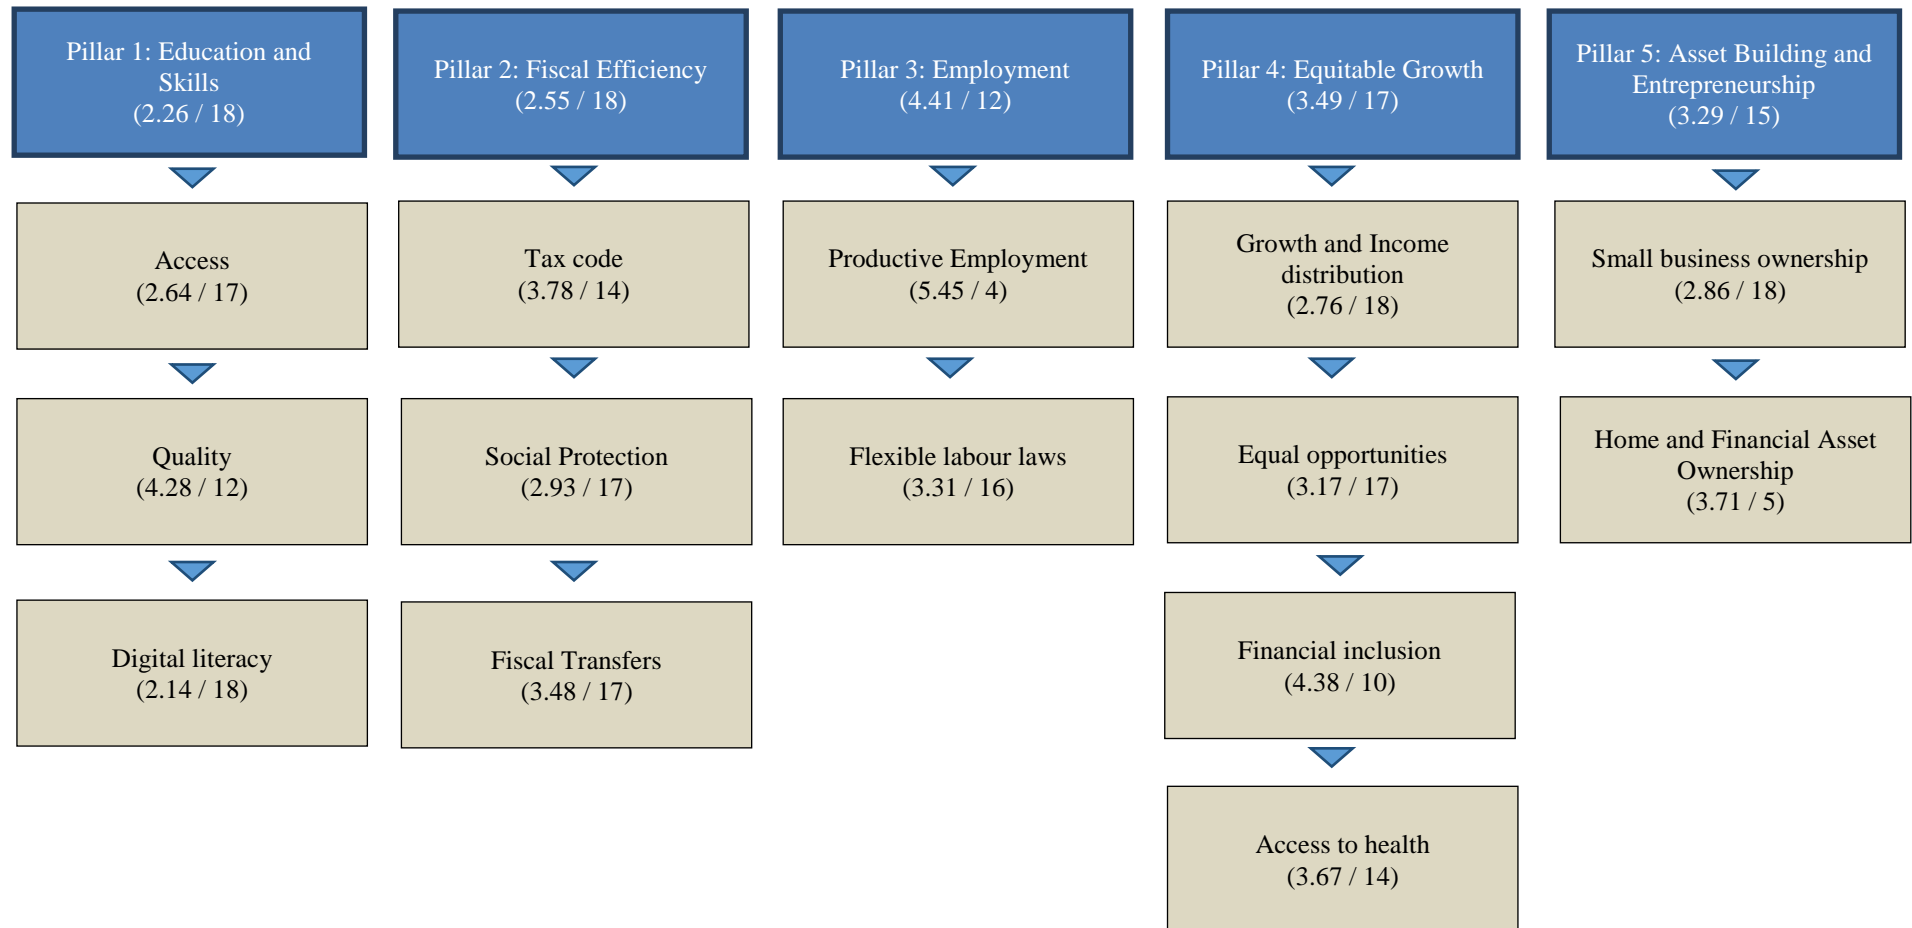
Pillar 1: Education and Skills
(2.26 / 18)

Access
(2.64 / 17)

Quality
(4.28 / 12)

Digital literacy
(2.14 / 18)

Pillar 2: Fiscal Efficiency
(2.55 / 18)

Tax code
(3.78 / 14)

Social Protection
(2.93 / 17)

Fiscal Transfers
(3.48 / 17)

Pillar 3: Employment
(4.41 / 12)

Productive Employment
(5.45 / 4)

Flexible labour laws
(3.31 / 16)

Pillar 4: Equitable Growth
(3.49 / 17)

Growth and Income distribution
(2.76 / 18)

Equal opportunities
(3.17 / 17)

Financial inclusion
(4.38 / 10)

Access to health
(3.67 / 14)

Pillar 5: Asset Building and Entrepreneurship
(3.29 / 15)

Small business ownership
(2.86 / 18)

Home and Financial Asset Ownership
(3.71 / 5)